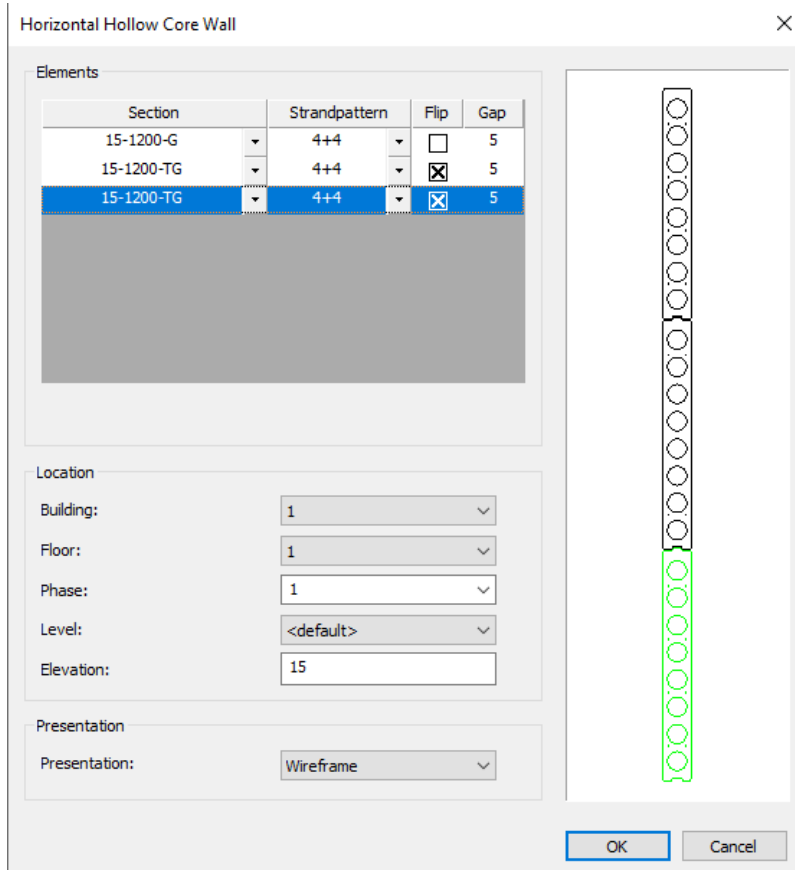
Horizontal Hollow Core Wall

Elements

| Section | Strandpattern | Flip | Gap |
|---|---|---|---|
| 15-1200-G | 4+4 | ☐ | 5 |
| 15-1200-TG | 4+4 | ☒ | 5 |
| 15-1200-TG | 4+4 | ☒ | 5 |

Location

Building: 1

Floor: 1

Phase: 1

Level: <default>

Elevation: 15

Presentation

Presentation: Wireframe

OK

Cancel